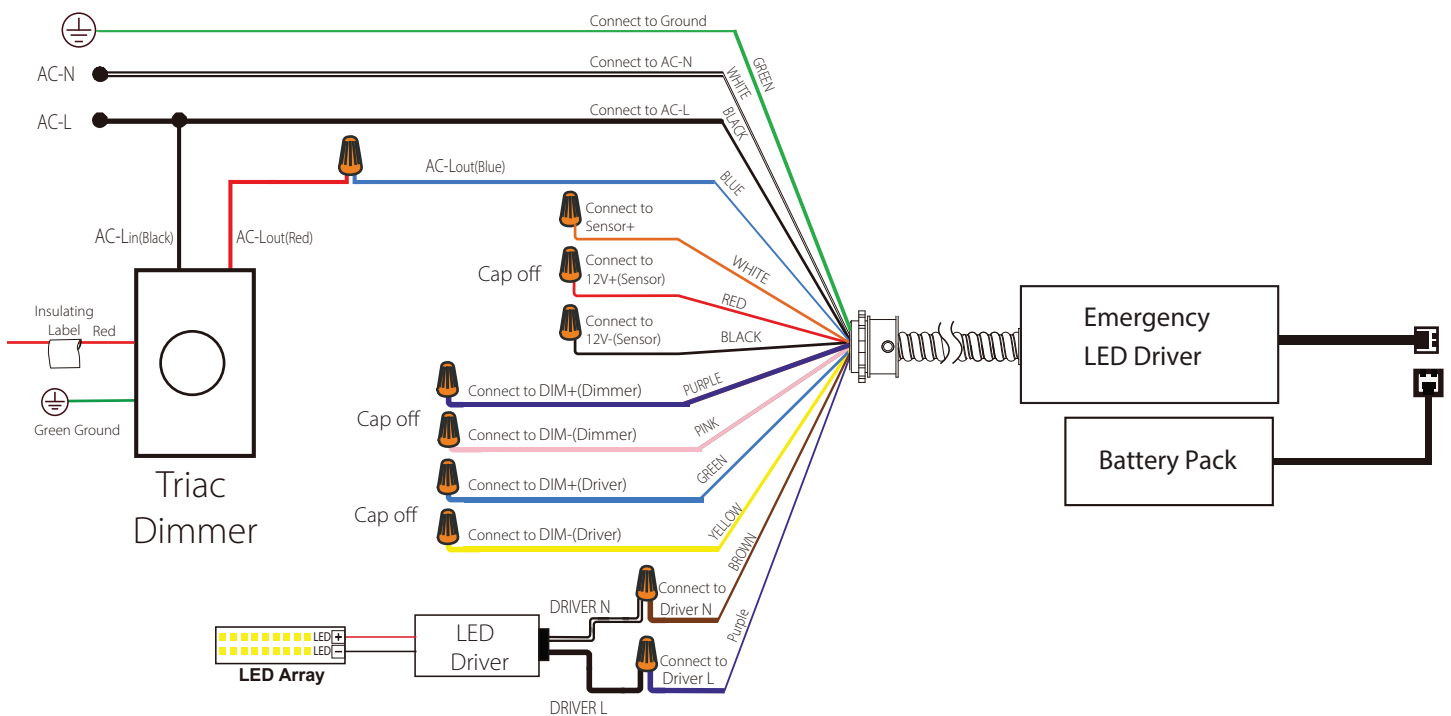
Connect to Ground
GREEN
AC-N
Connect to AC-N
WHITE
AC-L
Connect to AC-L
BLACK
AC-Lout(Blue)
BLUE
Connect to Sensor+
WHITE
Cap off
Connect to 12V+(Sensor)
RED
Connect to 12V-(Sensor)
BLACK
AC-Lin(Black)
AC-Lout(Red)
Insulating Label
Red
Green Ground
Triac Dimmer
Connect to DIM+(Dimmer)
PURPLE
Cap off
Connect to DIM-(Dimmer)
PINK
Connect to DIM+(Driver)
GREEN
Cap off
Connect to DIM-(Driver)
YELLOW
BROWN
Purple
Emergency LED Driver
Battery Pack
DRIVER N
Connect to Driver N
LED
LED
LED Array
LED Driver
Connect to Driver L
DRIVER L